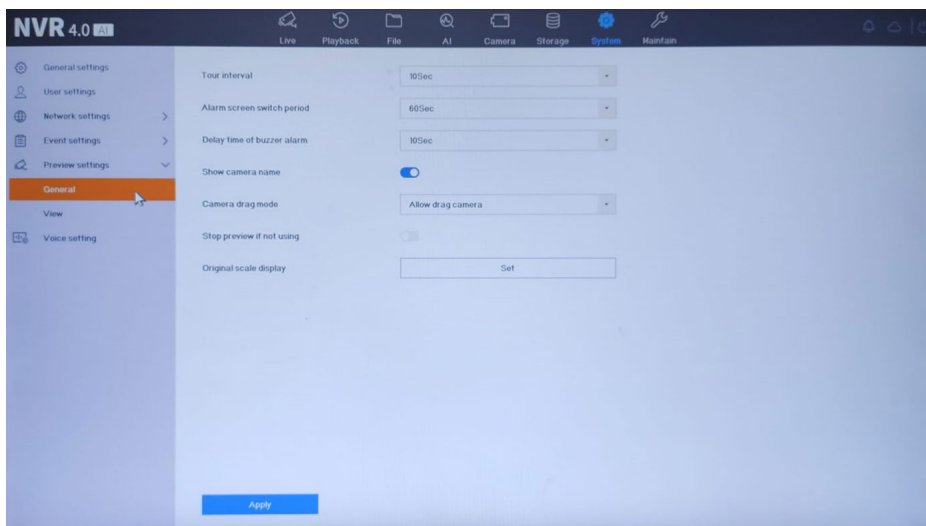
NVR 4.0 AI

Live Playback File AI Camera Storage System Maintain

General settings
User settings
Network settings
Event settings
Preview settings
General
View
Voice setting

Tour interval
10Sec
Alarm screen switch period
60Sec
Delay time of buzzer alarm
10Sec
Show camera name
Camera drag mode
Allow drag camera
Stop preview if not using
Original scale display
Set

Apply